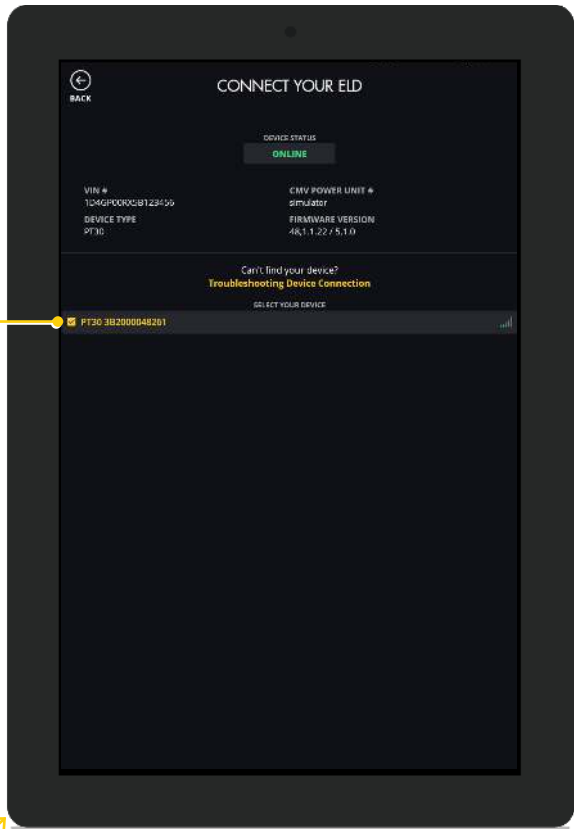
BACK

CONNECT YOUR ELD

DEVICE STATUS
ONLINE

VIN #
1G4GP00RXGB123456

CMV POWER UNIT #
simulator

DEVICE TYPE
PT30

FIRMWARE VERSION
48,1.1.22 / 5.1.0

Can't find your device?
Troubleshooting Device Connection

SELECT YOUR DEVICE

PT30 3B2000048261